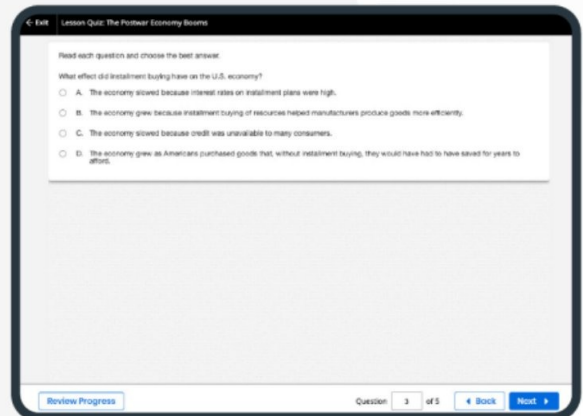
← Exit Lesson Quiz: The Postwar Economy Booms

Read each question and choose the best answer.

What effect did installment buying have on the U.S. economy?

A. The economy slowed because interest rates on installment plans were high.

B. The economy grew because installment buying of resources helped manufacturers produce goods more efficiently.

C. The economy slowed because credit was unavailable to many consumers.

D. The economy grew as Americans purchased goods that, without installment buying, they would have had to have saved for years to afford.

Review Progress

Question 3 of 5

◄ Back

Next ►